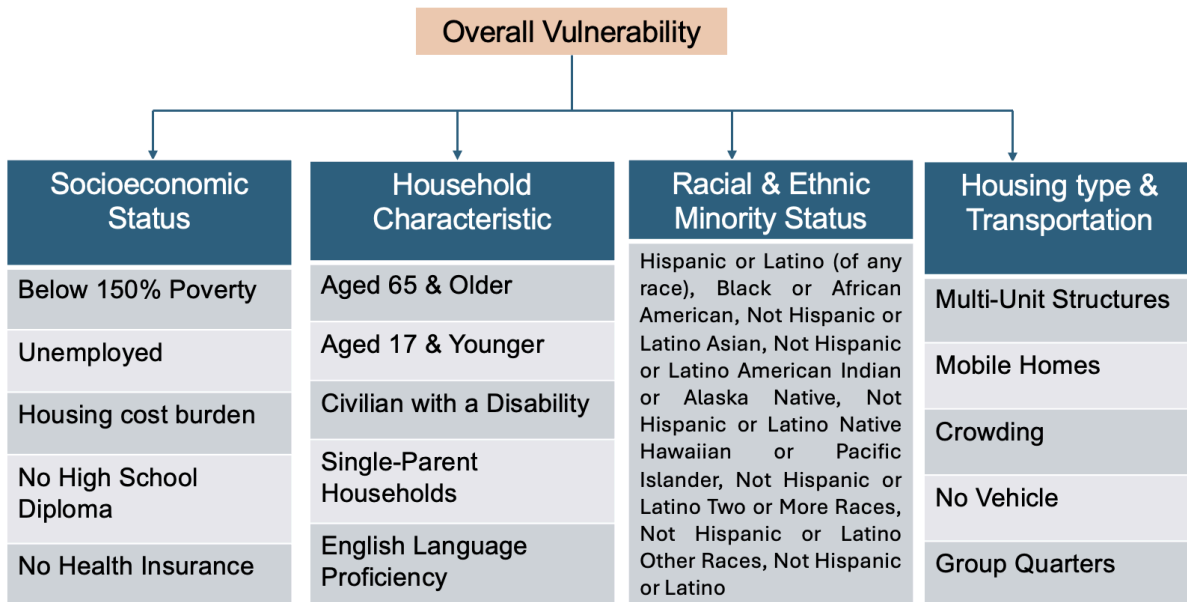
Overall Vulnerability

Socioeconomic Status

Below 150% Poverty

Unemployed

Housing cost burden

No High School Diploma

No Health Insurance

Household Characteristic

Aged 65 & Older

Aged 17 & Younger

Civilian with a Disability

Single-Parent Households

English Language Proficiency

Racial & Ethnic Minority Status

Hispanic or Latino (of any race), Black or African American, Not Hispanic or Latino Asian, Not Hispanic or Latino American Indian or Alaska Native, Not Hispanic or Latino Native Hawaiian or Pacific Islander, Not Hispanic or Latino Two or More Races, Not Hispanic or Latino Other Races, Not Hispanic or Latino

Housing type & Transportation

Multi-Unit Structures

Mobile Homes

Crowding

No Vehicle

Group Quarters